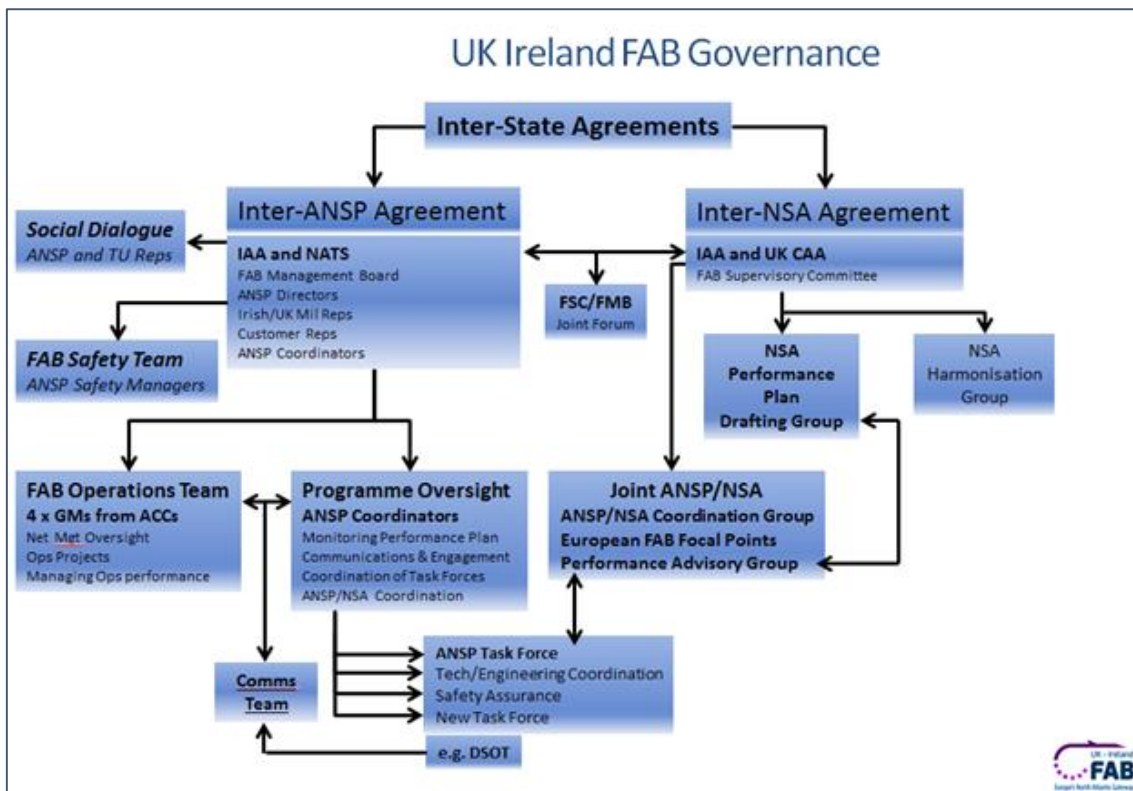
UK Ireland FAB Governance

Inter-State Agreements

Inter-ANSP Agreement

IAA and NATS
FAB Management Board
ANSP Directors
Irish/UK Mil Reps
Customer Reps
ANSP Coordinators

Inter-NSA Agreement

IAA and UK CAA
FAB Supervisory Committee

Social Dialogue
ANSP and TU Reps

FAB Safety Team
ANSP Safety Managers

FSC/FMB
Joint Forum

NSA Performance Plan Drafting Group

NSA Harmonisation Group

FAB Operations Team
4 x GMs from ACCs
Net Mgt Oversight
Ops Projects
Managing Ops performance

Programme Oversight
ANSP Coordinators
Monitoring Performance Plan
Communications & Engagement
Coordination of Task Forces
ANSP/NSA Coordination

Joint ANSP/NSA
ANSP/NSA Coordination Group
European FAB Focal Points
Performance Advisory Group

Comms Team

ANSP Task Force
Tech/Engineering Coordination
Safety Assurance
New Task Force

e.g. DSOT

UK - Ireland
FAB
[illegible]